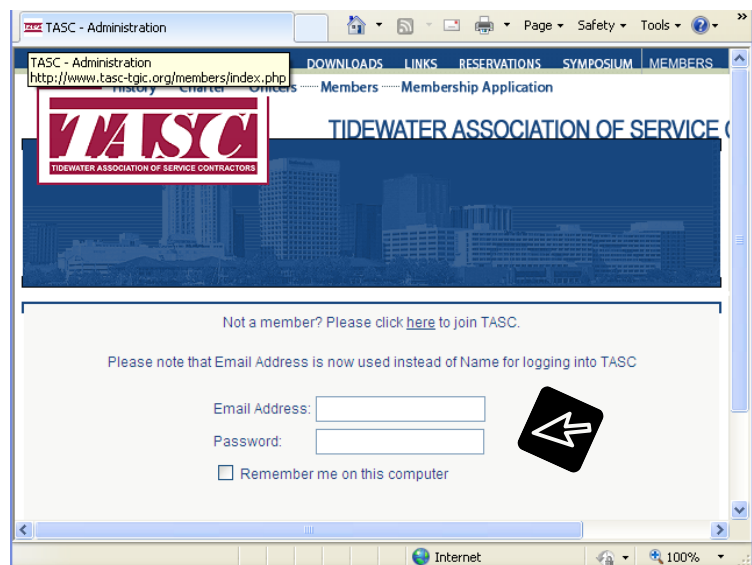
TASC - Administration

Page ▾ Safety ▾ Tools ▾

TASC - Administration
http://www.tasc-tgic.org/members/index.php

DOWNLOADS LINKS RESERVATIONS SYMPOSIUM MEMBERS

History Charter Officers Members Membership Application

TASC
TIDEWATER ASSOCIATION OF SERVICE CONTRACTORS

TIDEWATER ASSOCIATION OF SERVICE C

Not a member? Please click here to join TASC.

Please note that Email Address is now used instead of Name for logging into TASC

Email Address:
Password:
Remember me on this computer

Internet
100%